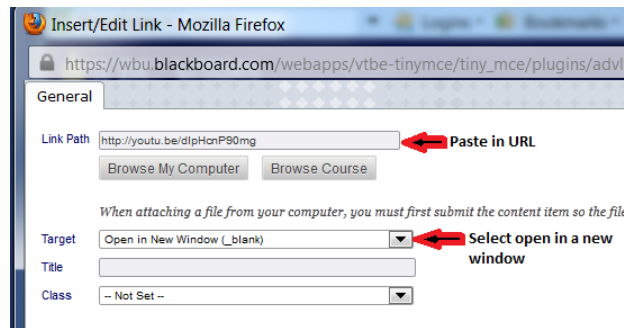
Insert/Edit Link - Mozilla Firefox

Logins   Bookmarks

https://wbu.blackboard.com/webapps/vtbe-tinymce/tiny_mce/plugins/advl

General

Link Path http://youtu.be/dIpHcnP90mg

Paste in URL

Browse My Computer   Browse Course

When attaching a file from your computer, you must first submit the content item so the file

Target Open in New Window (_blank)

Select open in a new window

Title

Class -- Not Set --